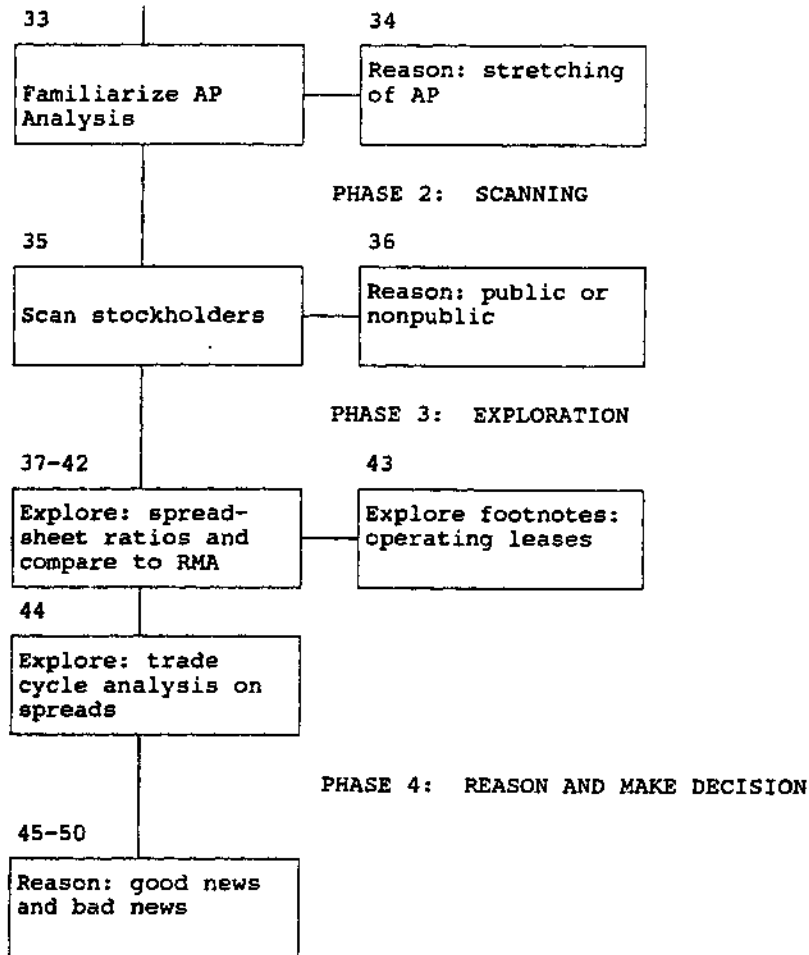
33

Familiarize AP Analysis

34

Reason: stretching of AP

PHASE 2: SCANNING

35

Scan stockholders

36

Reason: public or nonpublic

PHASE 3: EXPLORATION

37-42

Explore: spreadsheet ratios and compare to RMA

43

Explore footnotes: operating leases

44

Explore: trade cycle analysis on spreads

PHASE 4: REASON AND MAKE DECISION

45-50

Reason: good news and bad news